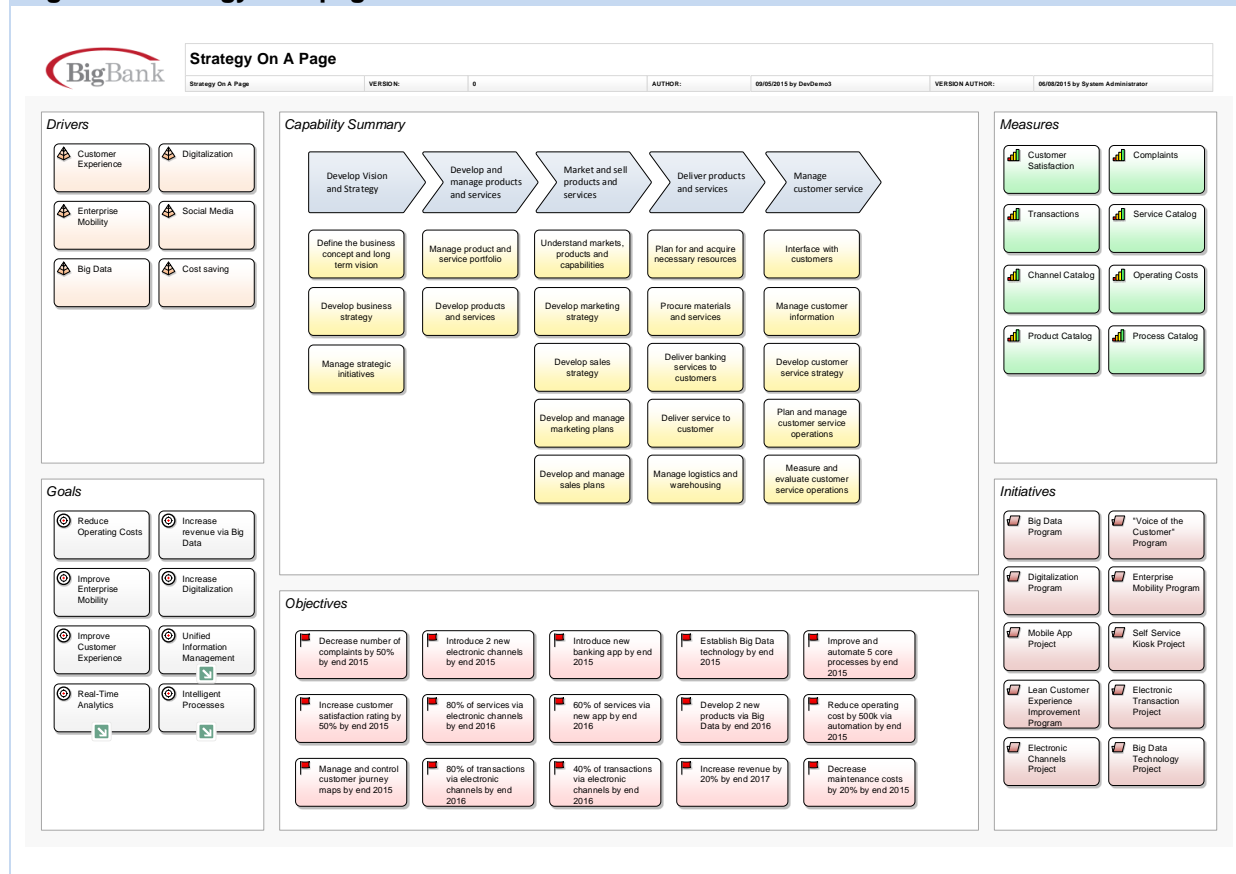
BigBank

Strategy On A Page

| Strategy On A Page | VERSION: | 0 | AUTHOR: | 09/05/2015 by DevDemo3 | VERSION AUTHOR: | 06/08/2015 by System Administrator |
|---|---|---|---|---|---|---|

Drivers

Customer Experience
Digitalization
Enterprise Mobility
Social Media
Big Data
Cost saving

Capability Summary

Develop Vision and Strategy
Develop and manage products and services
Market and sell products and services
Deliver products and services
Manage customer service

Define the business concept and long term vision
Develop business strategy
Manage strategic initiatives

Manage product and service portfolio
Develop products and services

Understand markets, products and capabilities
Develop marketing strategy
Develop sales strategy
Develop and manage marketing plans
Develop and manage sales plans

Plan for and acquire necessary resources
Procure materials and services
Deliver banking services to customers
Deliver service to customer
Manage logistics and warehousing

Interface with customers
Manage customer information
Develop customer service strategy
Plan and manage customer service operations
Measure and evaluate customer service operations

Measures

Customer Satisfaction
Complaints
Transactions
Service Catalog
Channel Catalog
Operating Costs
Product Catalog
Process Catalog

Goals

Reduce Operating Costs
Increase revenue via Big Data
Improve Enterprise Mobility
Increase Digitalization
Improve Customer Experience
Unified Information Management
Real-Time Analytics
Intelligent Processes

Objectives

Decrease number of complaints by 50% by end 2015
Introduce 2 new electronic channels by end 2015
Introduce new banking app by end 2015
Establish Big Data technology by end 2015
Improve and automate 5 core processes by end 2015
Increase customer satisfaction rating by 50% by end 2015
80% of services via electronic channels by end 2016
60% of services via new app by end 2016
Develop 2 new products via Big Data by end 2016
Reduce operating cost by 500k via automation by end 2015
Manage and control customer journey maps by end 2015
80% of transactions via electronic channels by end 2016
40% of transactions via electronic channels by end 2016
Increase revenue by 20% by end 2017
Decrease maintenance costs by 20% by end 2015

Initiatives

Big Data Program
"Voice of the Customer" Program
Digitalization Program
Enterprise Mobility Program
Mobile App Project
Self Service Kiosk Project
Lean Customer Experience Improvement Program
Electronic Transaction Project
Electronic Channels Project
Big Data Technology Project